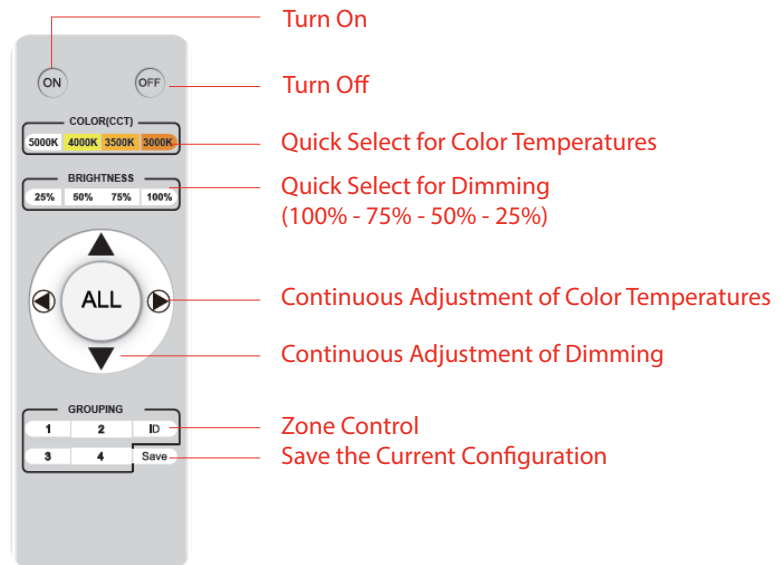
ON
OFF
COLOR(CCT)
5000K 4000K 3500K 3000K
BRIGHTNESS
25% 50% 75% 100%
ALL
GROUPING
1 2 ID
3 4 Save

Turn On

Turn Off

Quick Select for Color Temperatures

Quick Select for Dimming
(100% - 75% - 50% - 25%)

Continuous Adjustment of Color Temperatures

Continuous Adjustment of Dimming

Zone Control

Save the Current Configuration